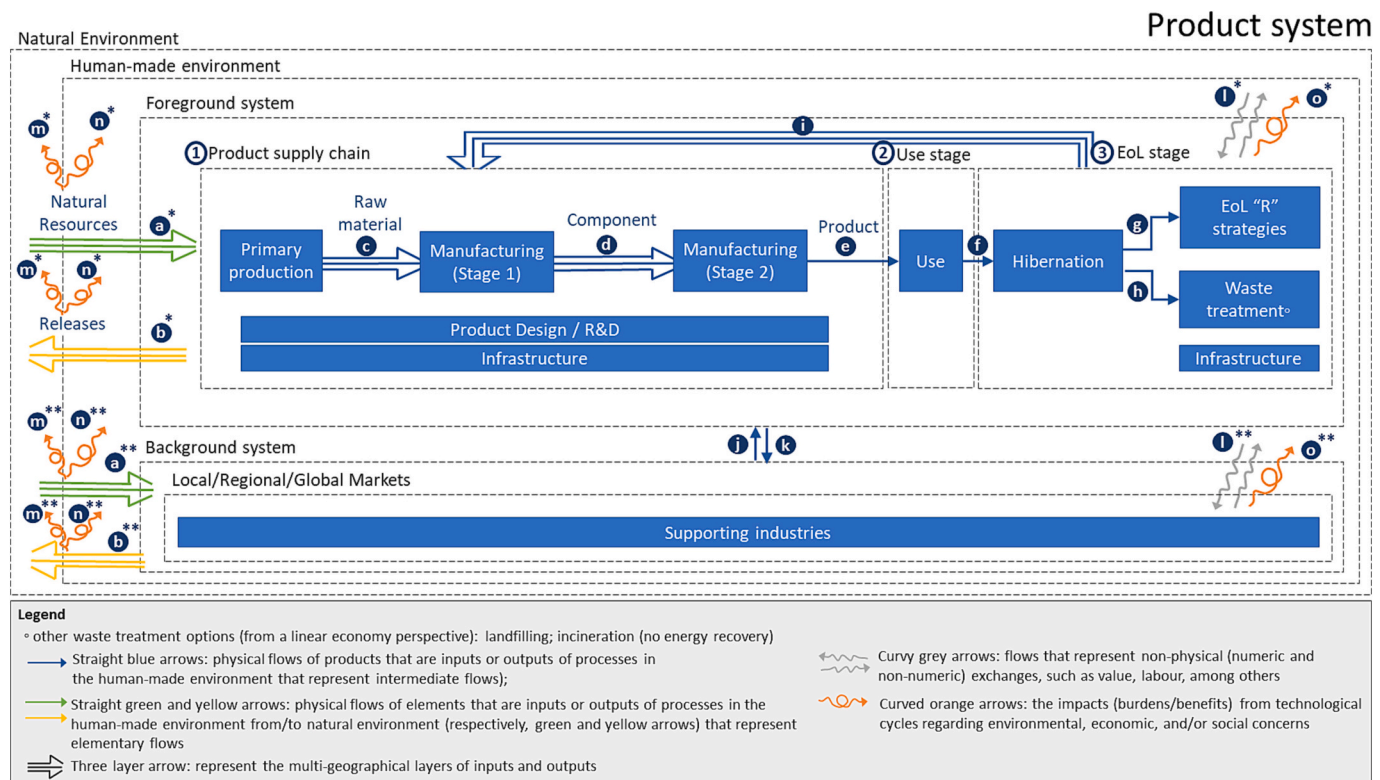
Product system

Natural Environment

Human-made environment

Foreground system

$l^*$ $o^*$

$m^*$ $n^*$

Natural Resources

$a^*$

i

1 Product supply chain

2 Use stage

3 EoL stage

Raw material

Component

Product

Primary production

c

Manufacturing (Stage 1)

d

Manufacturing (Stage 2)

e

Use

f

Hibernation

g

EoL "R" strategies

h

Waste treatment◦

$m^*$ $n^*$

Releases

$b^*$

Product Design / R&D

Infrastructure

Infrastructure

$m^{**}$ $n^{**}$

$a^{**}$

Background system

j k

$l^{**}$ $o^{**}$

Local/Regional/Global Markets

$m^{**}$ $n^{**}$

$b^{**}$

Supporting industries

Legend

◦ other waste treatment options (from a linear economy perspective): landfilling; incineration (no energy recovery)

Straight blue arrows: physical flows of products that are inputs or outputs of processes in the human-made environment that represent intermediate flows);

Straight green and yellow arrows: physical flows of elements that are inputs or outputs of processes in the human-made environment from/to natural environment (respectively, green and yellow arrows) that represent elementary flows

Three layer arrow: represent the multi-geographical layers of inputs and outputs

Curvy grey arrows: flows that represent non-physical (numeric and non-numeric) exchanges, such as value, labour, among others

Curved orange arrows: the impacts (burdens/benefits) from technological cycles regarding environmental, economic, and/or social concerns